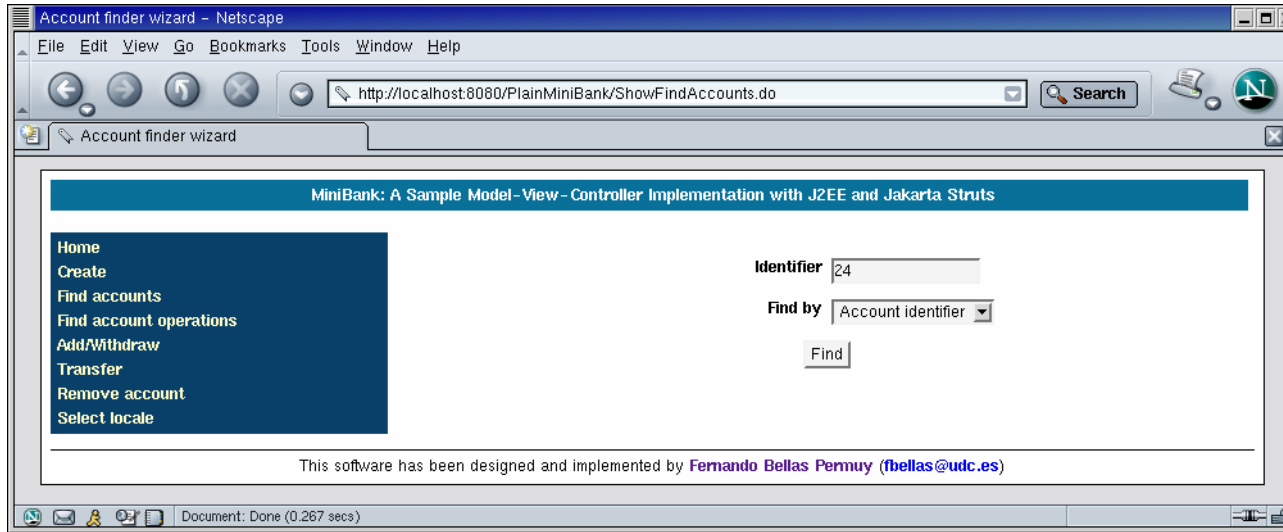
Account finder wizard - Netscape

File Edit View Go Bookmarks Tools Window Help

http://localhost:8080/PlainMiniBank/ShowFindAccounts.do

Search

Account finder wizard

MiniBank: A Sample Model-View-Controller Implementation with J2EE and Jakarta Struts

Home
Create
Find accounts
Find account operations
Add/Withdraw
Transfer
Remove account
Select locale

Identifier 24

Find by Account identifier

Find

This software has been designed and implemented by Fernando Bellas Permuy (fbellas@udc.es)

Document: Done (0.267 secs)